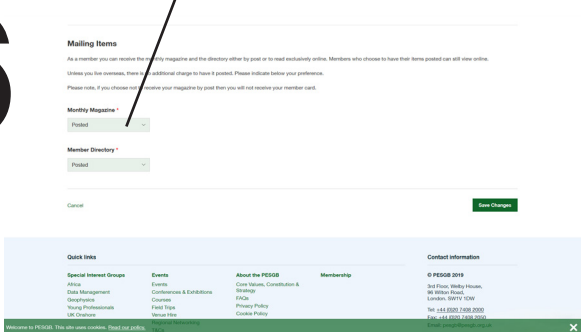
Mailing Items

As a member you can receive the monthly magazine and the directory either by post or to read exclusively online. Members who choose to have their items posted can still view online.

Unless you live overseas, there is no additional charge to have it posted. Please indicate below your preference.

Please note, if you choose not to receive your magazine by post then you will not receive your member card.

Monthly Magazine *

Posted

Member Directory *

Posted

Cancel

Save Changes

Quick links

Special Interest Groups
Africa
Data Management
Geophysics
Young Professionals
UK Onshore

Events
Events
Conferences & Exhibitions
Courses
Field Trips
Venue Hire
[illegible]

About the PESGB
Core Values, Constitution & Strategy
FAQs
Privacy Policy
Cookie Policy

Membership

Contact information

© PESGB 2019

3rd Floor, Welby House,
96 Wilton Road,
London, SW1V 1DW

Tel: +44 (0)20 7408 2000
Fax: +44 (0)20 7408 2050
Email: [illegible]

Welcome to PESGB. This site uses cookies. Read our policy.